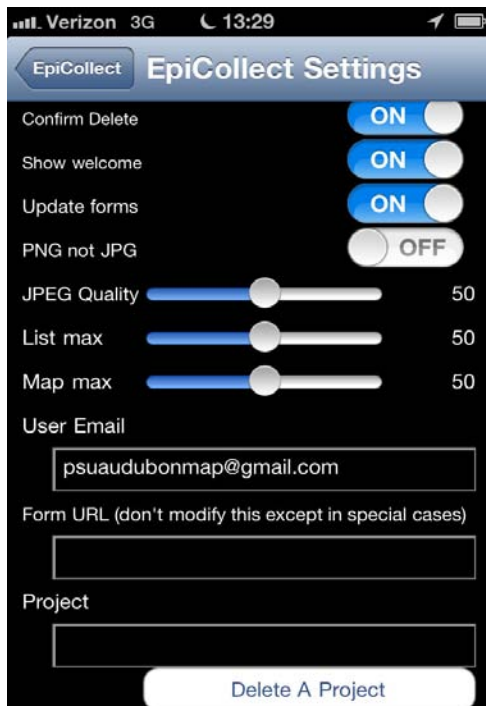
Verizon 3G 13:29

EpiCollect EpiCollect Settings

Confirm Delete ON

Show welcome ON

Update forms ON

PNG not JPG OFF

JPEG Quality 50

List max 50

Map max 50

User Email

psuaudubonmap@gmail.com

Form URL (don't modify this except in special cases)

Project

Delete A Project